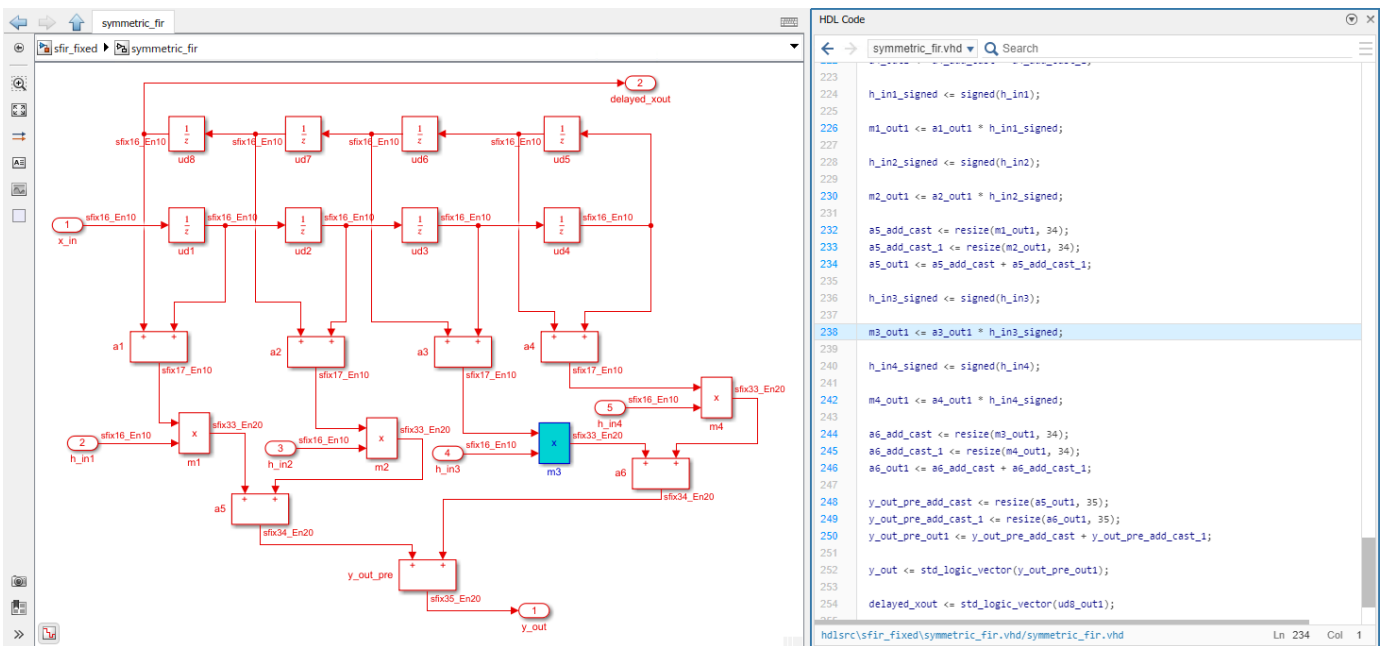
symmetric_fir

sfir_fixed ▸ symmetric_fir

2
delayed_xout

$\frac{1}{z}$ ud8 sfix16_En10
$\frac{1}{z}$ ud7 sfix16_En10
$\frac{1}{z}$ ud6 sfix16_En10
$\frac{1}{z}$ ud5 sfix16_En10

1
x_in
sfix16_En10
$\frac{1}{z}$ ud1 sfix16_En10
$\frac{1}{z}$ ud2 sfix16_En10
$\frac{1}{z}$ ud3 sfix16_En10
$\frac{1}{z}$ ud4 sfix16_En10

a1 sfix17_En10
a2 sfix17_En10
a3 sfix17_En10
a4 sfix17_En10

2
h_in1
sfix16_En10
x
m1
sfix33_En20

3
h_in2
sfix16_En10
x
m2
sfix33_En20

4
h_in3
sfix16_En10
x
m3
sfix33_En20

5
h_in4
sfix16_En10
x
m4
sfix33_En20

a5 sfix34_En20
a6 sfix34_En20

y_out_pre
sfix35_En20
1
y_out

HDL Code

symmetric_fir.vhd ▾ Search

223
224 h_in1_signed <= signed(h_in1);
225
226 m1_out1 <= a1_out1 * h_in1_signed;
227
228 h_in2_signed <= signed(h_in2);
229
230 m2_out1 <= a2_out1 * h_in2_signed;
231
232 a5_add_cast <= resize(m1_out1, 34);
233 a5_add_cast_1 <= resize(m2_out1, 34);
234 a5_out1 <= a5_add_cast + a5_add_cast_1;
235
236 h_in3_signed <= signed(h_in3);
237
238 m3_out1 <= a3_out1 * h_in3_signed;
239
240 h_in4_signed <= signed(h_in4);
241
242 m4_out1 <= a4_out1 * h_in4_signed;
243
244 a6_add_cast <= resize(m3_out1, 34);
245 a6_add_cast_1 <= resize(m4_out1, 34);
246 a6_out1 <= a6_add_cast + a6_add_cast_1;
247
248 y_out_pre_add_cast <= resize(a5_out1, 35);
249 y_out_pre_add_cast_1 <= resize(a6_out1, 35);
250 y_out_pre_out1 <= y_out_pre_add_cast + y_out_pre_add_cast_1;
251
252 y_out <= std_logic_vector(y_out_pre_out1);
253
254 delayed_xout <= std_logic_vector(ud8_out1);

hdlsrc\sfir_fixed\symmetric_fir.vhd/symmetric_fir.vhd Ln 234 Col 1